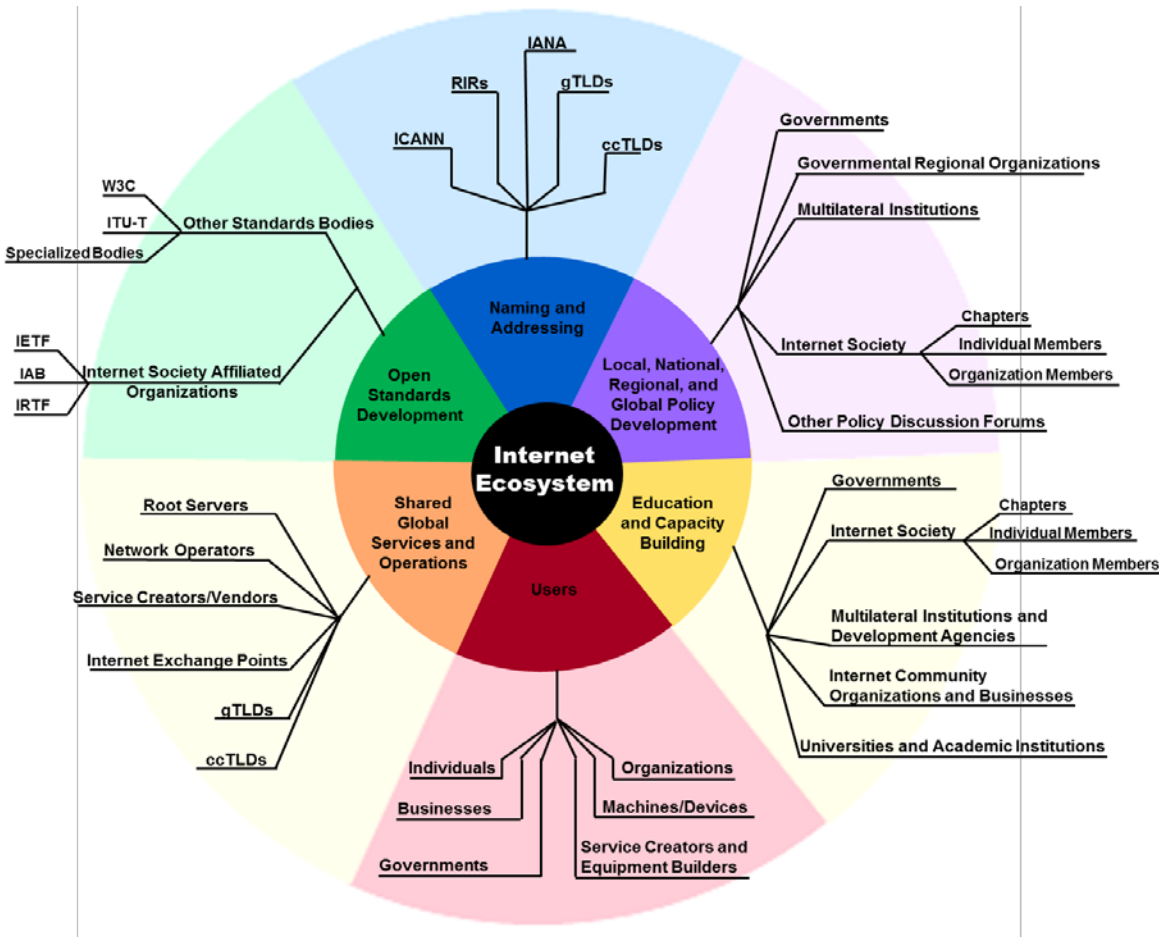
IANA

RIRs

gTLDs

ICANN

ccTLDs

W3C

ITU-T

Other Standards Bodies

Specialized Bodies

IETF

IAB

Internet Society Affiliated Organizations

IRTF

Governments

Governmental Regional Organizations

Multilateral Institutions

Internet Society

Chapters

Individual Members

Organization Members

Other Policy Discussion Forums

Naming and Addressing

Open Standards Development

Local, National, Regional, and Global Policy Development

Internet Ecosystem

Shared Global Services and Operations

Education and Capacity Building

Users

Root Servers

Network Operators

Service Creators/Vendors

Internet Exchange Points

gTLDs

ccTLDs

Governments

Internet Society

Chapters

Individual Members

Organization Members

Multilateral Institutions and Development Agencies

Internet Community Organizations and Businesses

Universities and Academic Institutions

Individuals

Organizations

Businesses

Machines/Devices

Governments

Service Creators and Equipment Builders